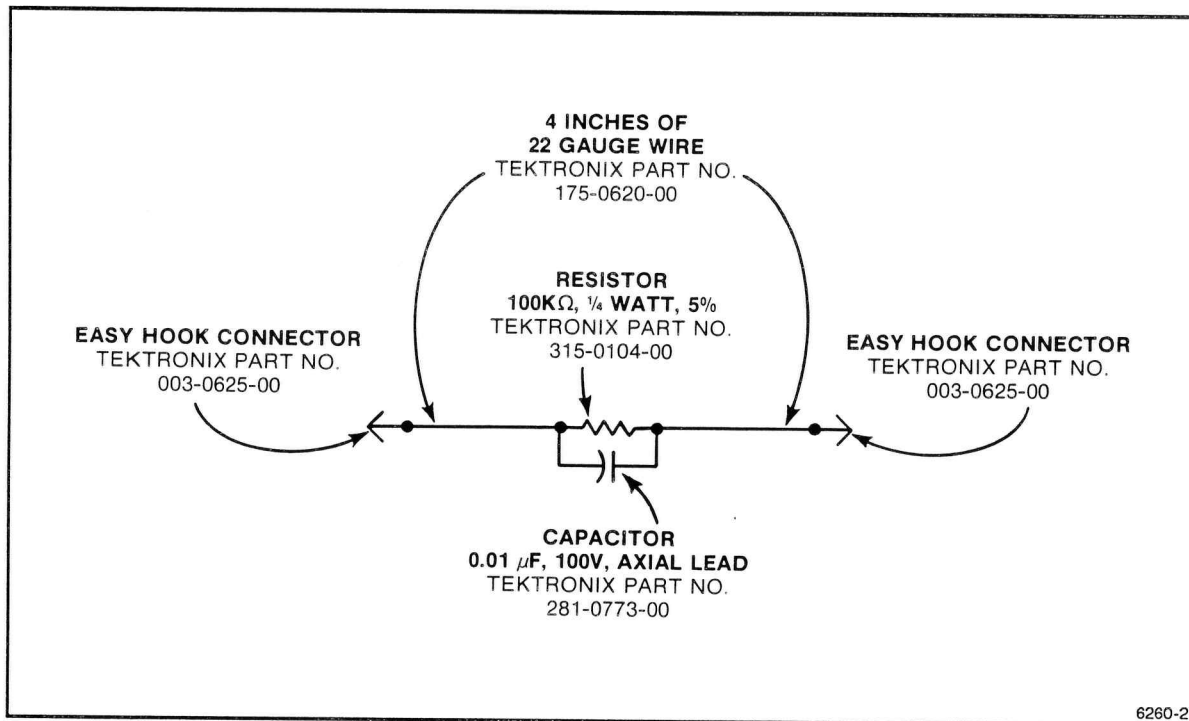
4 INCHES OF
22 GAUGE WIRE
TEKTRONIX PART NO.
175-0620-00

RESISTOR
100K$\Omega$, ¼ WATT, 5%
TEKTRONIX PART NO.
315-0104-00

EASY HOOK CONNECTOR
TEKTRONIX PART NO.
003-0625-00

EASY HOOK CONNECTOR
TEKTRONIX PART NO.
003-0625-00

CAPACITOR
0.01 $\mu$F, 100V, AXIAL LEAD
TEKTRONIX PART NO.
281-0773-00

6260-2